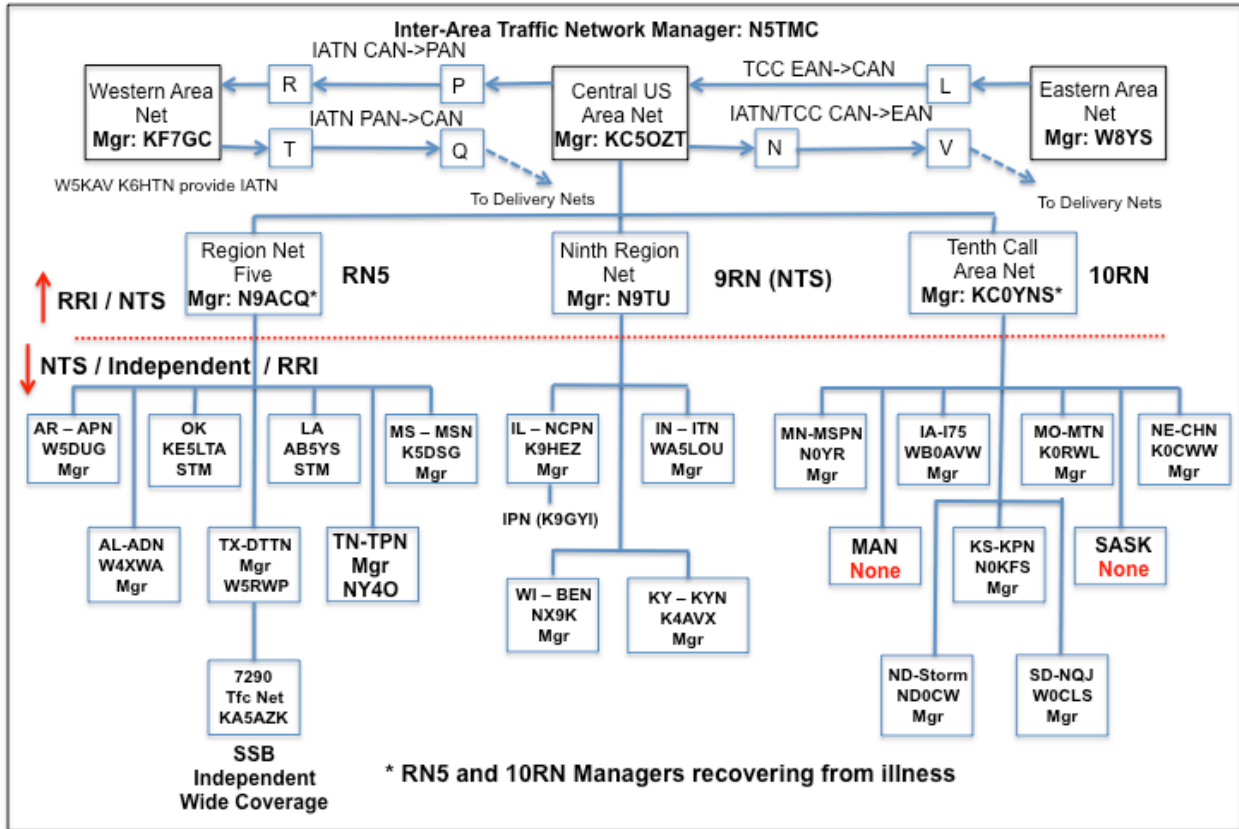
Inter-Area Traffic Network Manager: N5TMC

IATN CAN->PAN

Western Area Net
Mgr: KF7GC

R

P

Central US Area Net
Mgr: KC5OZT

TCC EAN->CAN

L

Eastern Area Net
Mgr: W8YS

IATN PAN->CAN

T

Q

IATN/TCC CAN->EAN

N

V

W5KAV K6HTN provide IATN

To Delivery Nets

To Delivery Nets

Region Net Five
Mgr: N9ACQ*

RN5

Ninth Region Net
Mgr: N9TU

9RN (NTS)

Tenth Call Area Net
Mgr: KC0YNS*

10RN

RRI / NTS

NTS / Independent / RRI

AR – APN
W5DUG
Mgr

OK
KE5LTA
STM

LA
AB5YS
STM

MS – MSN
K5DSG
Mgr

IL – NCPN
K9HEZ
Mgr

IN – ITN
WA5LOU
Mgr

MN-MSPN
N0YR
Mgr

IA-I75
WB0AVW
Mgr

MO-MTN
K0RWL
Mgr

NE-CHN
K0CWW
Mgr

IPN (K9GYI)

AL-ADN
W4XWA
Mgr

TX-DTTN
Mgr
W5RWP

TN-TPN
Mgr
NY4O

MAN
None

KS-KPN
N0KFS
Mgr

SASK
None

WI – BEN
NX9K
Mgr

KY – KYN
K4AVX
Mgr

7290
Tfc Net
KA5AZK

ND-Storm
ND0CW
Mgr

SD-NQJ
W0CLS
Mgr

SSB
Independent
Wide Coverage

* RN5 and 10RN Managers recovering from illness